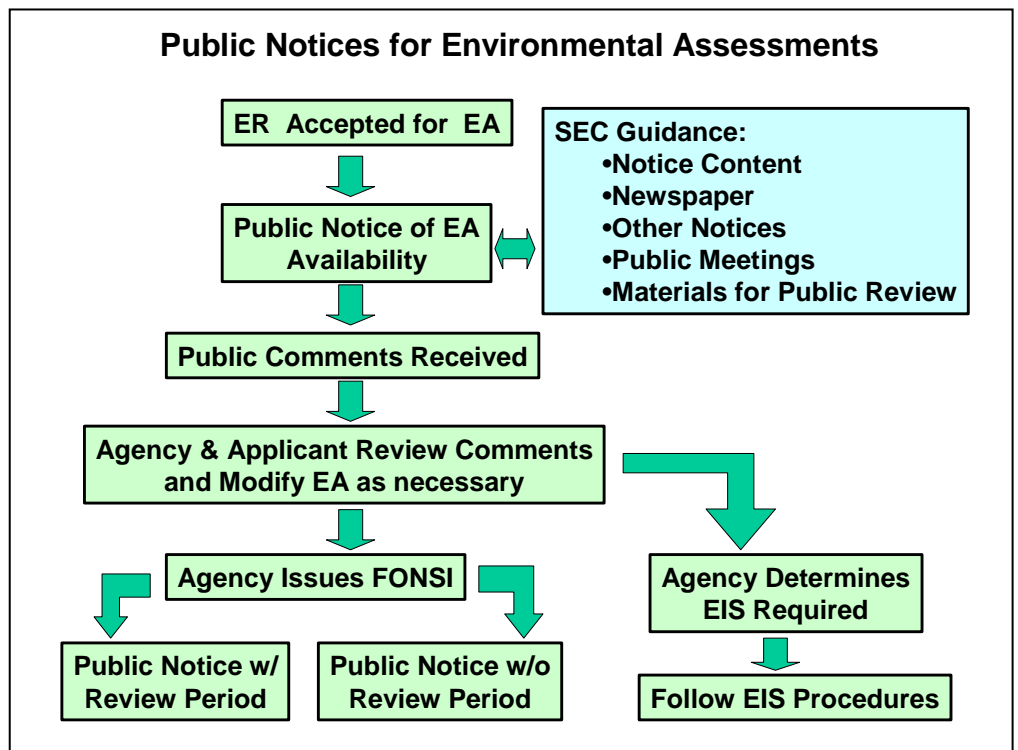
Public Notices for Environmental Assessments

ER Accepted for EA

SEC Guidance:
•Notice Content
•Newspaper
•Other Notices
•Public Meetings
•Materials for Public Review

Public Notice of EA Availability

Public Comments Received

Agency & Applicant Review Comments and Modify EA as necessary

Agency Issues FONSI

Agency Determines EIS Required

Public Notice w/ Review Period

Public Notice w/o Review Period

Follow EIS Procedures